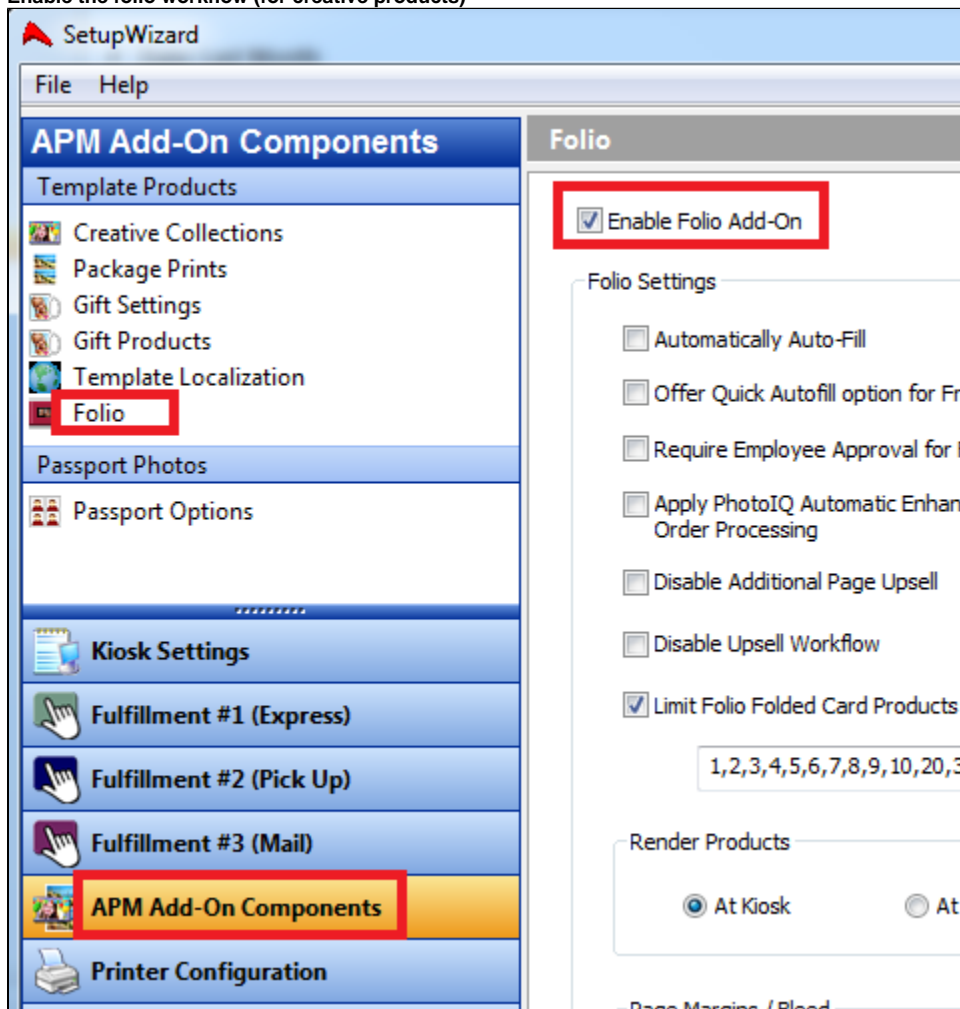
SetupWizard

File Help

APM Add-On Components

Template Products

Creative Collections
Package Prints
Gift Settings
Gift Products
Template Localization
Folio

Passport Photos

Passport Options

Kiosk Settings
Fulfillment #1 (Express)
Fulfillment #2 (Pick Up)
Fulfillment #3 (Mail)
APM Add-On Components
Printer Configuration

Folio

Enable Folio Add-On

Folio Settings

Automatically Auto-Fill
Offer Quick Autofill option for Fr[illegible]
Require Employee Approval for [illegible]
Apply PhotoIQ Automatic Enhan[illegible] Order Processing
Disable Additional Page Upsell
Disable Upsell Workflow
Limit Folio Folded Card Products

1,2,3,4,5,6,7,8,9,10,20,3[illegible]

Render Products

At Kiosk
At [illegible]